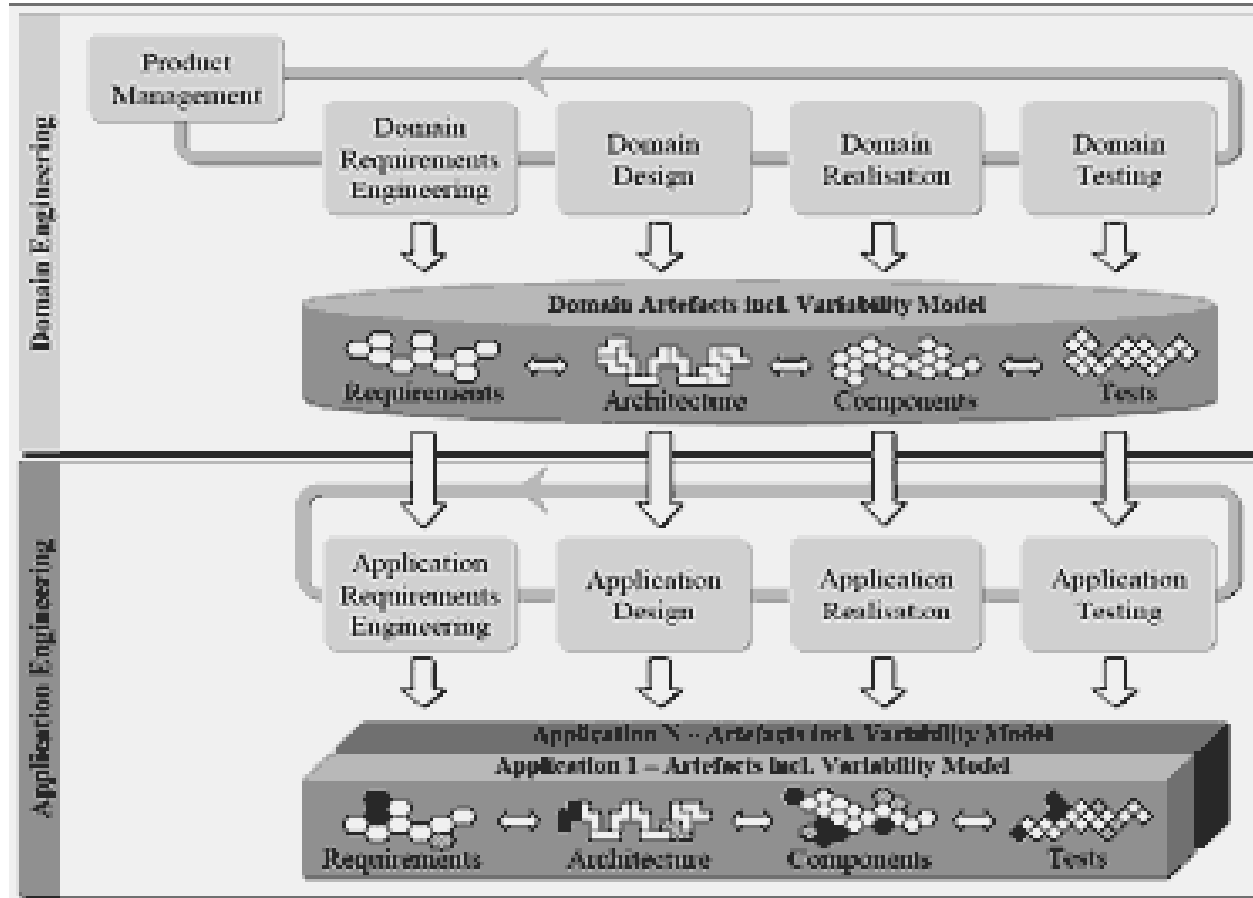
Domain Engineering

Product Management

Domain Requirements Engineering

Domain Design

Domain Realisation

Domain Testing

Domain Artefacts incl. Variability Model

Requirements

Architecture

Components

Tests

Application Engineering

Application Requirements Engineering

Application Design

Application Realisation

Application Testing

Application N – Artefacts incl. Variability Model

Application 1 – Artefacts incl. Variability Model

Requirements

Architecture

Components

Tests